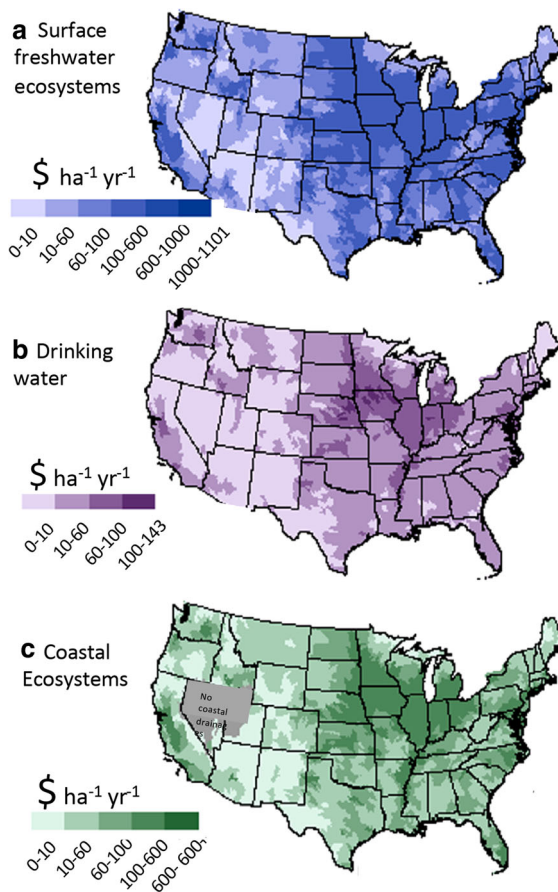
a Surface freshwater ecosystems

$ ha$^{-1}$ yr$^{-1}$

0-10
10-60
60-100
100-600
600-1000
1000-1101

b Drinking water

$ ha$^{-1}$ yr$^{-1}$

0-10
10-60
60-100
100-143

c Coastal Ecosystems

No coastal drainag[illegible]es

$ ha$^{-1}$ yr$^{-1}$

0-10
10-60
60-100
100-600
600- 600-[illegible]